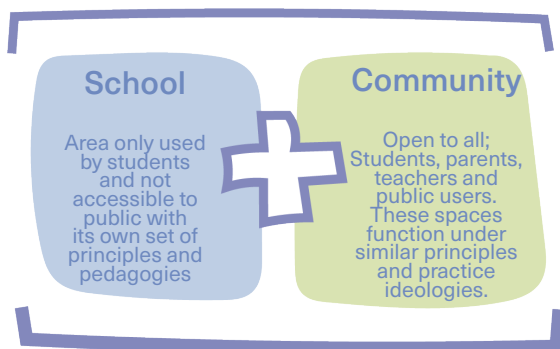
School

Area only used by students and not accessible to public with its own set of principles and pedagogies

Community

Open to all; Students, parents, teachers and public users. These spaces function under similar principles and practice ideologies.